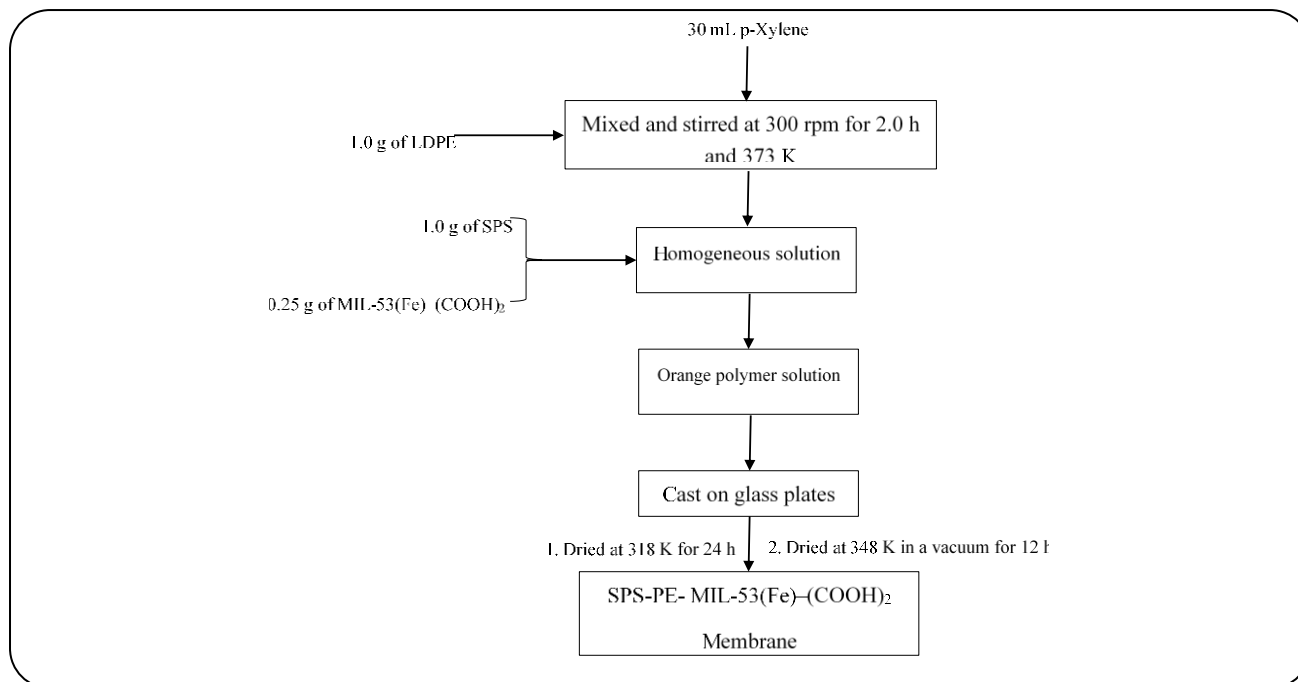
30 mL p-Xylene

1.0 g of LDPE

Mixed and stirred at 300 rpm for 2.0 h and 373 K

1.0 g of SPS

0.25 g of MIL-53(Fe) $(COOH)_2$

Homogeneous solution

Orange polymer solution

Cast on glass plates

1. Dried at 318 K for 24 h

2. Dried at 348 K in a vacuum for 12 h

SPS-PE- MIL-53(Fe)–$(COOH)_2$ Membrane